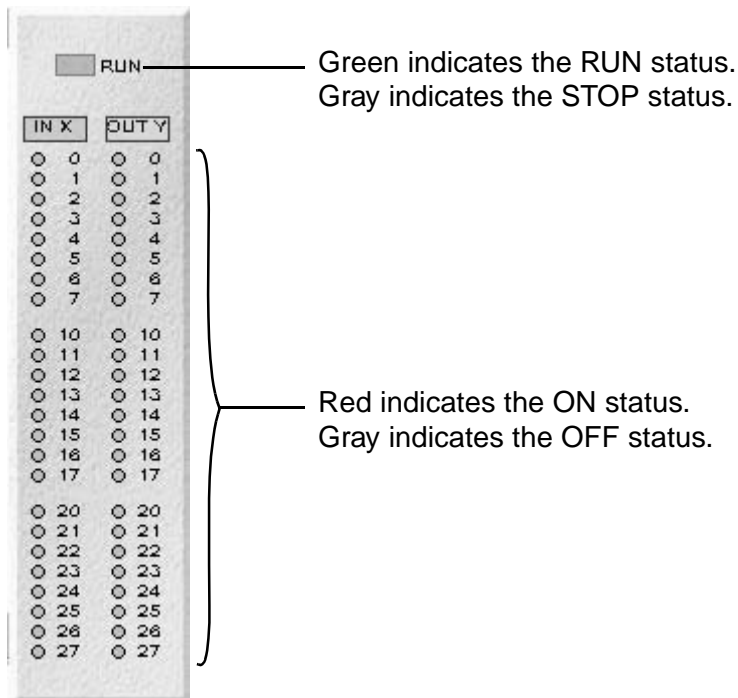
RUN

Green indicates the RUN status.
Gray indicates the STOP status.

| IN X | OUT Y |
|---|---|
| 0 | 0 |
| 1 | 1 |
| 2 | 2 |
| 3 | 3 |
| 4 | 4 |
| 5 | 5 |
| 6 | 6 |
| 7 | 7 |
| 10 | 10 |
| 11 | 11 |
| 12 | 12 |
| 13 | 13 |
| 14 | 14 |
| 15 | 15 |
| 16 | 16 |
| 17 | 17 |
| 20 | 20 |
| 21 | 21 |
| 22 | 22 |
| 23 | 23 |
| 24 | 24 |
| 25 | 25 |
| 26 | 26 |
| 27 | 27 |

Red indicates the ON status.
Gray indicates the OFF status.